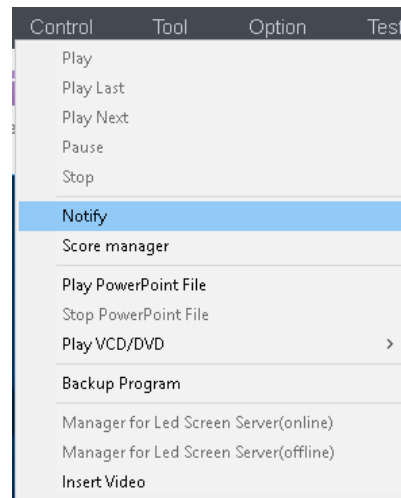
Control Tool Option Test

Play
Play Last
Play Next
Pause
Stop

Notify
Score manager

Play PowerPoint File
Stop PowerPoint File
Play VCD/DVD >

Backup Program

Manager for Led Screen Server(online)
Manager for Led Screen Server(offline)
Insert Video